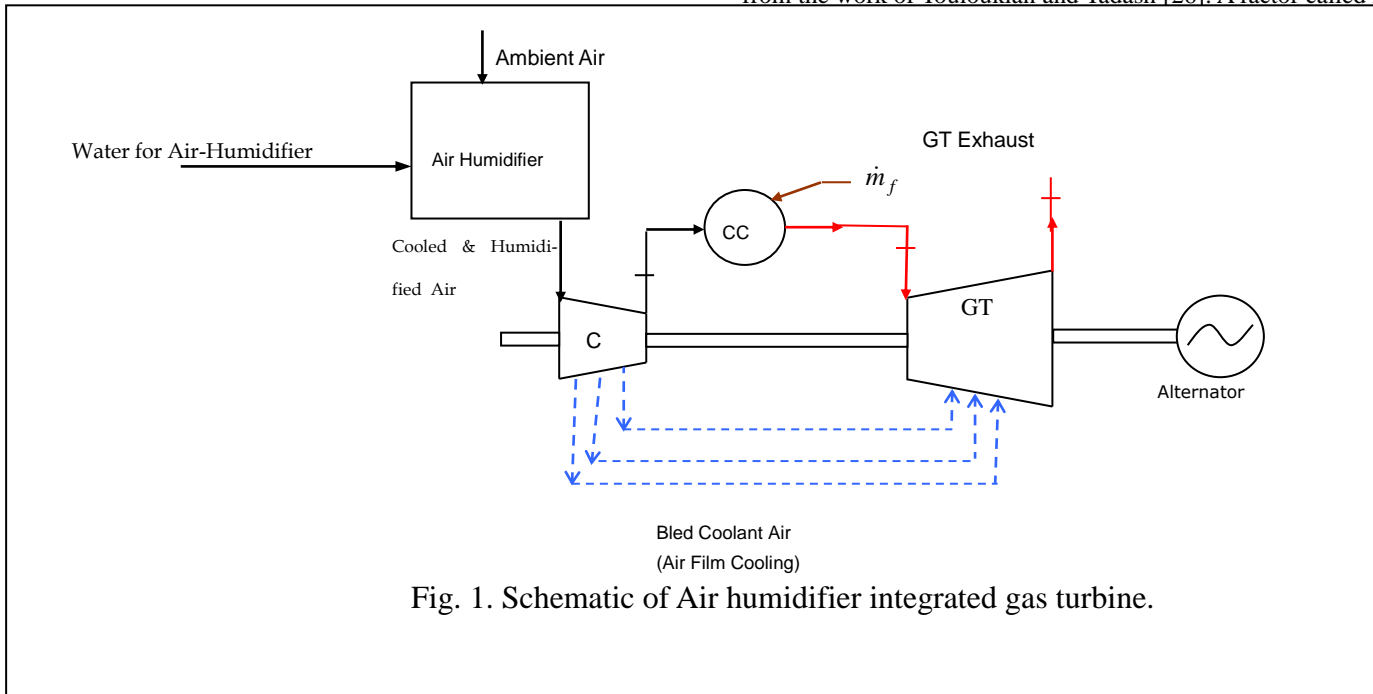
from the work of Touloukian and Tadash [23]. A factor called

Ambient Air

Water for Air-Humidifier

Air Humidifier

GT Exhaust

$\dot{m}_f$

CC

Cooled & Humidified Air

GT

C

Alternator

Bled Coolant Air
(Air Film Cooling)

Fig. 1. Schematic of Air humidifier integrated gas turbine.